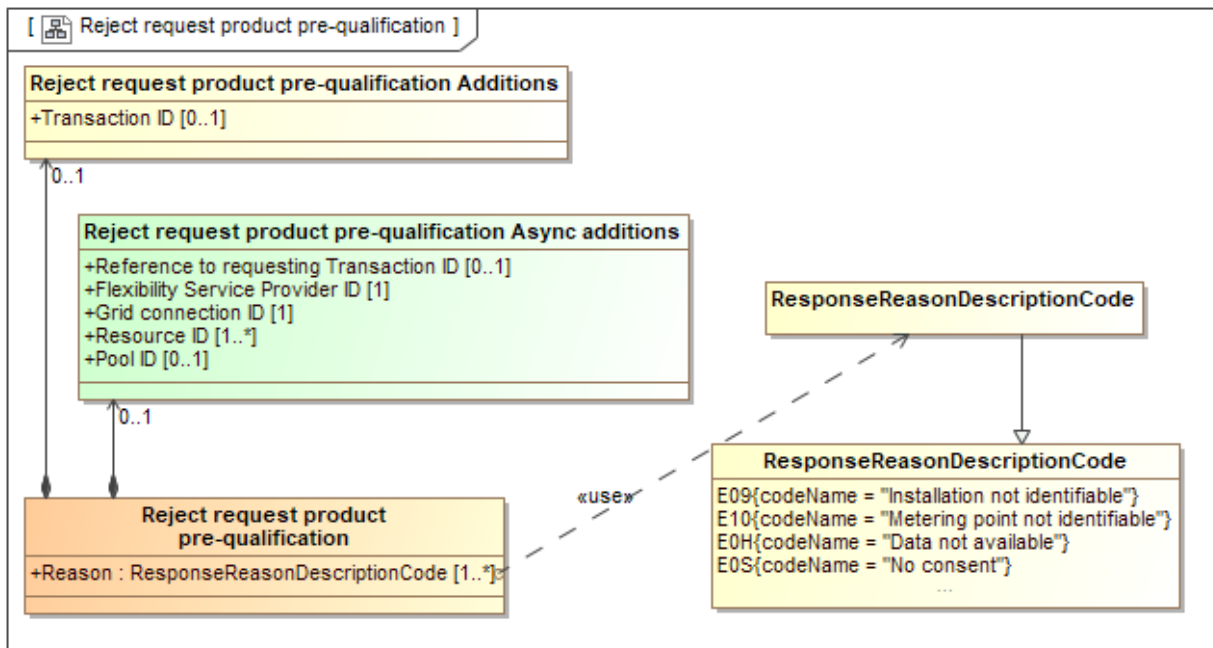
[ Reject request product pre-qualification ]

Reject request product pre-qualification Additions

+Transaction ID [0..1]

0..1

Reject request product pre-qualification Async additions

+Reference to requesting Transaction ID [0..1]
+Flexibility Service Provider ID [1]
+Grid connection ID [1]
+Resource ID [1..*]
+Pool ID [0..1]

0..1

ResponseReasonDescriptionCode

«use»

Reject request product pre-qualification

+Reason : ResponseReasonDescriptionCode [1..*]

ResponseReasonDescriptionCode

E09{codeName = "Installation not identifiable"}
E10{codeName = "Metering point not identifiable"}
E0H{codeName = "Data not available"}
E0S{codeName = "No consent"}
...